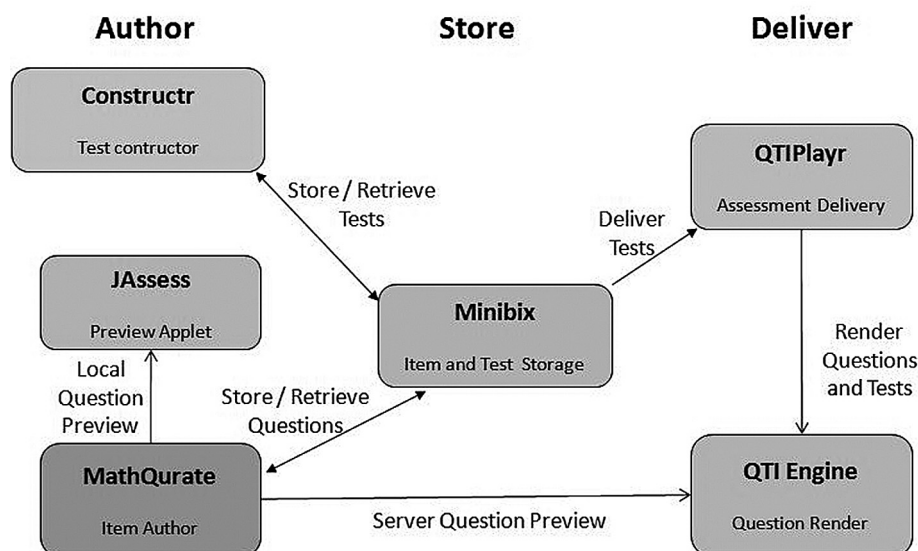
Author

Store

Deliver

Constructr

Test contructor

Store / Retrieve Tests

QTIPlayr

Assessment Delivery

Deliver Tests

JAssess

Preview Applet

Minibix

Item and Test Storage

Render Questions and Tests

Local Question Preview

Store / Retrieve Questions

MathQurate

Item Author

Server Question Preview

QTI Engine

Question Render